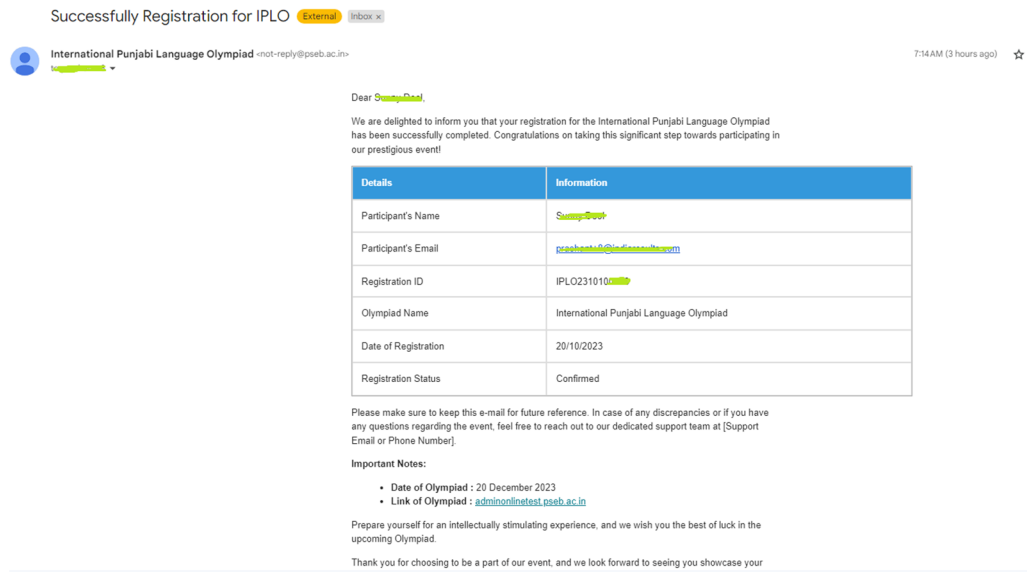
Successfully Registration for IPLO External Inbox ×

International Punjabi Language Olympiad <not-reply@pseb.ac.in>
t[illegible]

7:14 AM (3 hours ago)

Dear S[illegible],

We are delighted to inform you that your registration for the International Punjabi Language Olympiad has been successfully completed. Congratulations on taking this significant step towards participating in our prestigious event!

| Details | Information |
|---|---|
| Participant's Name | S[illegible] |
| Participant's Email | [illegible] |
| Registration ID | IPLO231010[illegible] |
| Olympiad Name | International Punjabi Language Olympiad |
| Date of Registration | 20/10/2023 |
| Registration Status | Confirmed |

Please make sure to keep this e-mail for future reference. In case of any discrepancies or if you have any questions regarding the event, feel free to reach out to our dedicated support team at [Support Email or Phone Number].

Important Notes:

- Date of Olympiad : 20 December 2023
- Link of Olympiad : adminonlinetest.pseb.ac.in

Prepare yourself for an intellectually stimulating experience, and we wish you the best of luck in the upcoming Olympiad.

Thank you for choosing to be a part of our event, and we look forward to seeing you showcase your